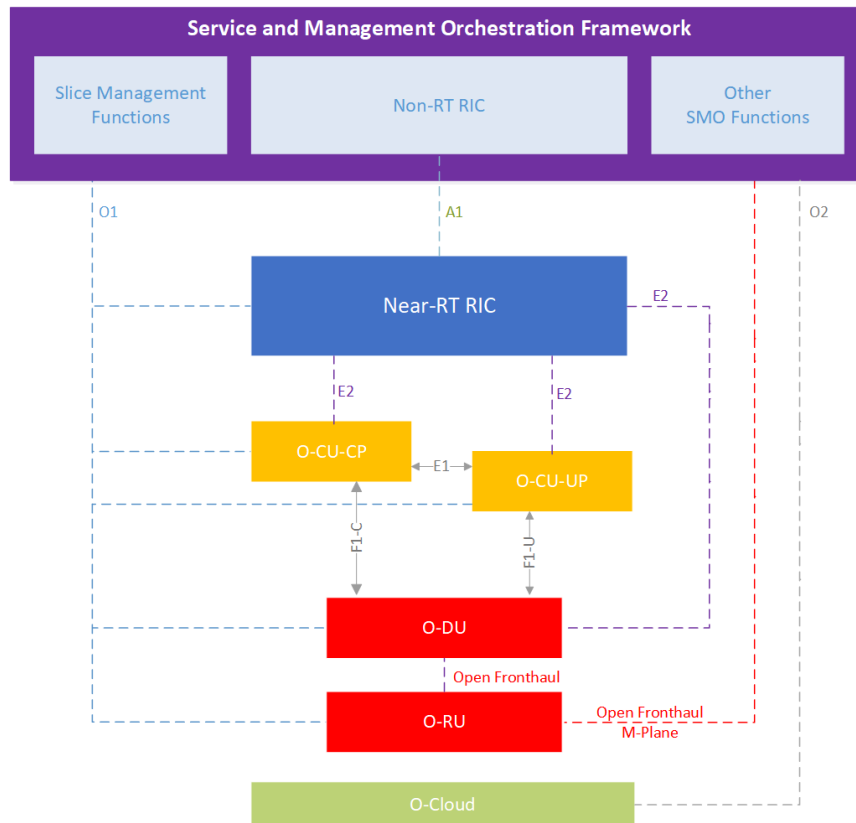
Service and Management Orchestration Framework

Slice Management Functions

Non-RT RIC

Other SMO Functions

O1

A1

O2

Near-RT RIC

E2

E2

E2

O-CU-CP

E1

O-CU-UP

F1-C

F1-U

O-DU

Open Fronthaul

O-RU

Open Fronthaul M-Plane

O-Cloud